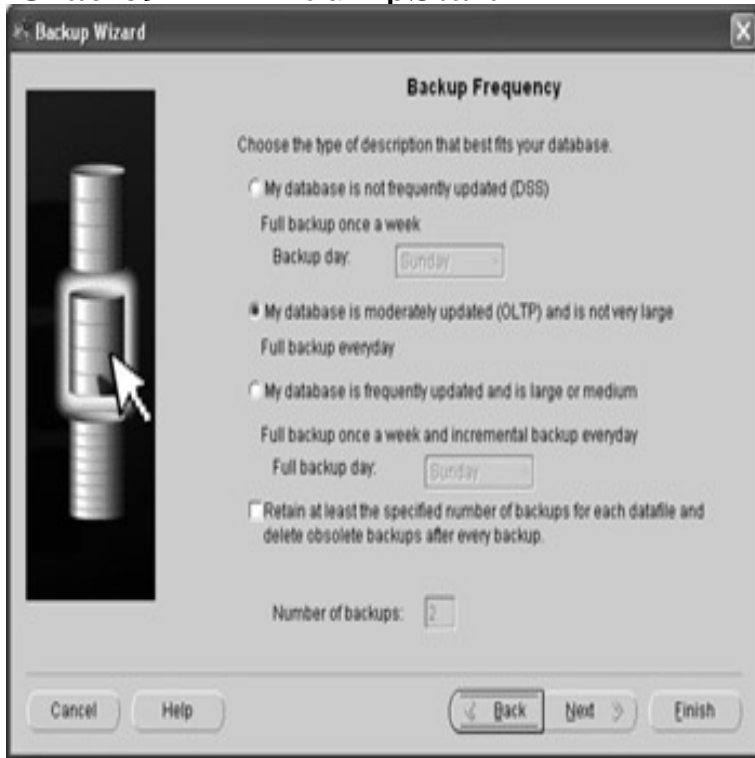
Backup Wizard

Backup Frequency

Choose the type of description that best fits your database.

My database is not frequently updated (DSS)

Full backup once a week

Backup day: Sunday

My database is moderately updated (OLTP) and is not very large

Full backup everyday

My database is frequently updated and is large or medium

Full backup once a week and incremental backup everyday

Full backup day: Sunday

Retain at least the specified number of backups for each datafile and delete obsolete backups after every backup.

Number of backups: 2

Cancel Help Back Next Finish